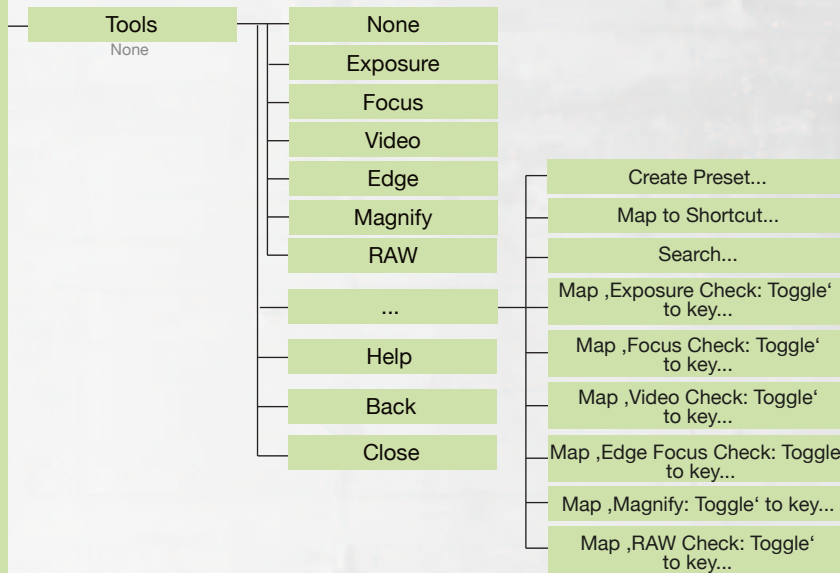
Tools
None

None
Exposure
Focus
Video
Edge
Magnify
RAW
...
Help
Back
Close

Create Preset...
Map to Shortcut...
Search...
Map ‚Exposure Check: Toggle‘ to key...
Map ‚Focus Check: Toggle‘ to key...
Map ‚Video Check: Toggle‘ to key...
Map ‚Edge Focus Check: Toggle to key...
Map ‚Magnify: Toggle‘ to key...
Map ‚RAW Check: Toggle‘ to key...